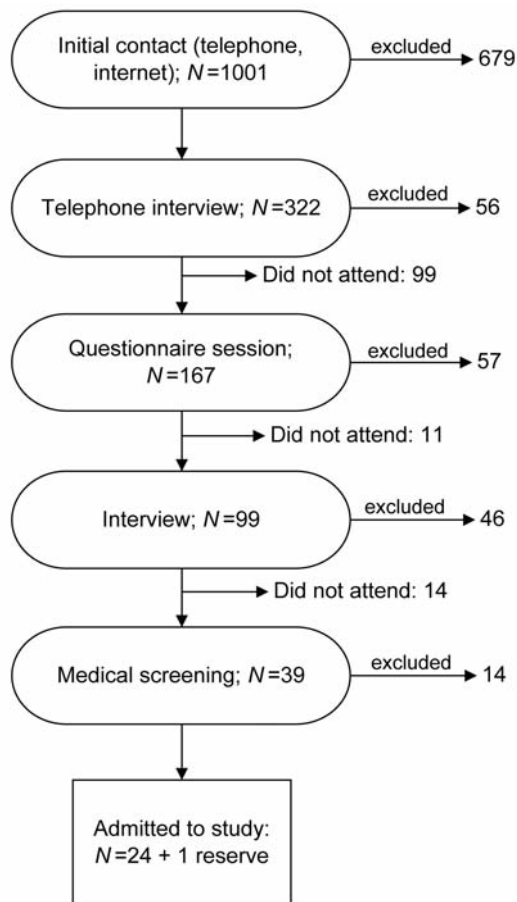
Initial contact (telephone, internet); $N = 1001$

excluded 679

Telephone interview; $N = 322$

excluded 56

Did not attend: 99

Questionnaire session; $N = 167$

excluded 57

Did not attend: 11

Interview; $N = 99$

excluded 46

Did not attend: 14

Medical screening; $N = 39$

excluded 14

Admitted to study: $N = 24$ + 1 reserve